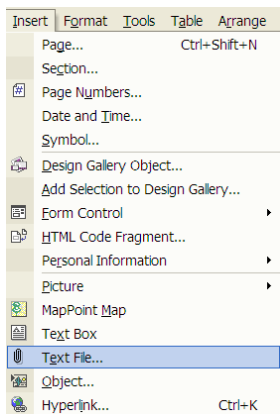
Insert Format Tools Table Arrange

Page... Ctrl+Shift+N
Section...
Page Numbers...
Date and Time...
Symbol...
Design Gallery Object...
Add Selection to Design Gallery...
Form Control
HTML Code Fragment...
Personal Information
Picture
MapPoint Map
Text Box
Text File...
Object...
Hyperlink... Ctrl+K